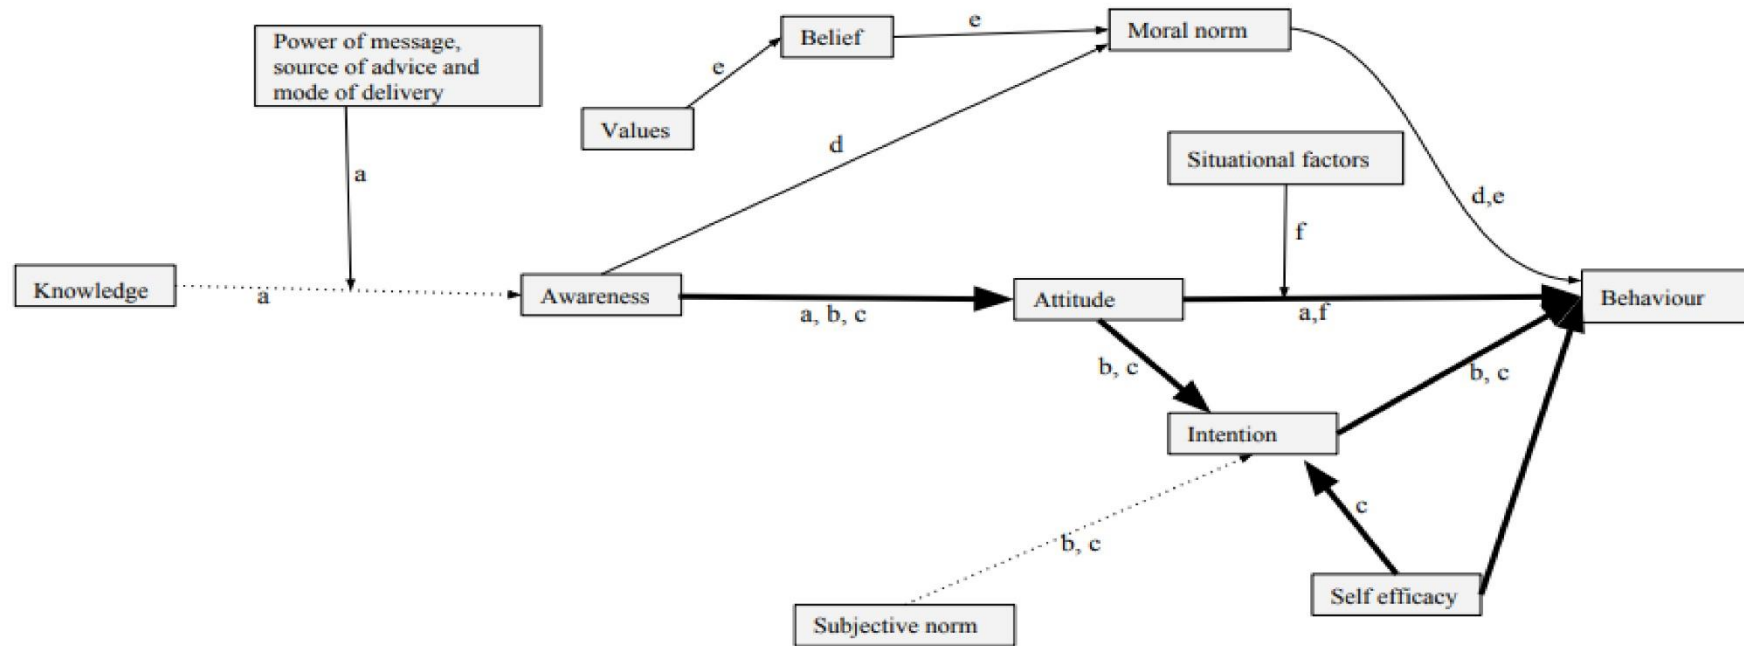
Power of message, source of advice and mode of delivery

Belief

e

Moral norm

e

Values

d

Situational factors

a

d,e

f

Knowledge

a

Awareness

a, b, c

Attitude

a,f

Behaviour

b, c

b, c

Intention

c

b, c

Self efficacy

Subjective norm